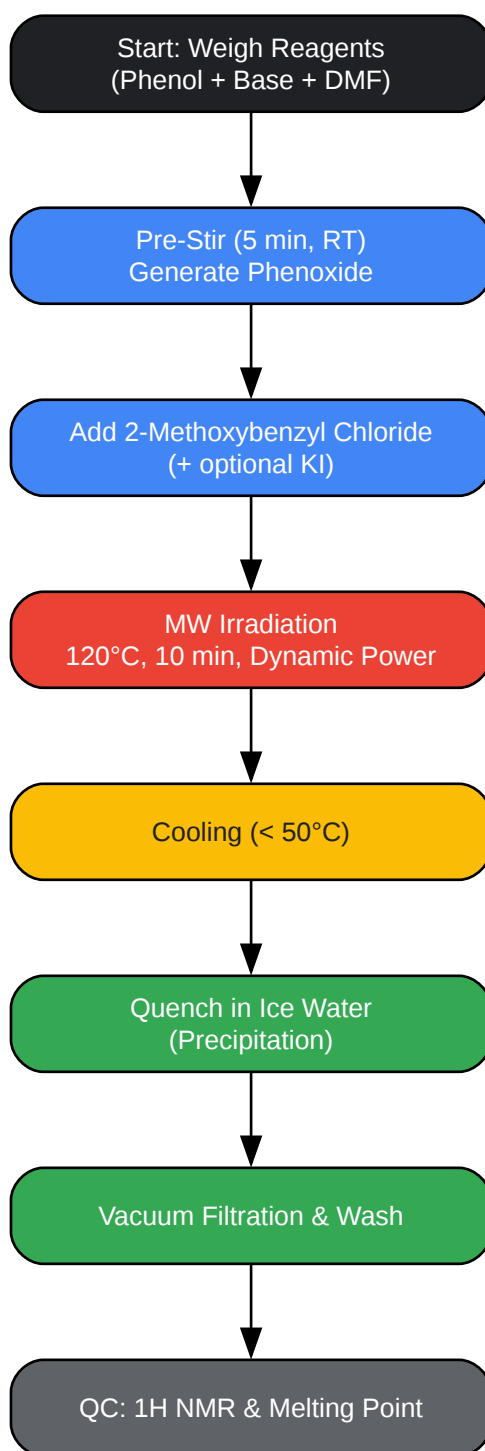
Start: Weigh Reagents
(Phenol + Base + DMF)

Pre-Stir (5 min, RT)
Generate Phenoxide

Add 2-Methoxybenzyl Chloride
(+ optional KI)

MW Irradiation
120°C, 10 min, Dynamic Power

Cooling (< 50°C)

Quench in Ice Water
(Precipitation)

Vacuum Filtration & Wash

QC: 1H NMR & Melting Point